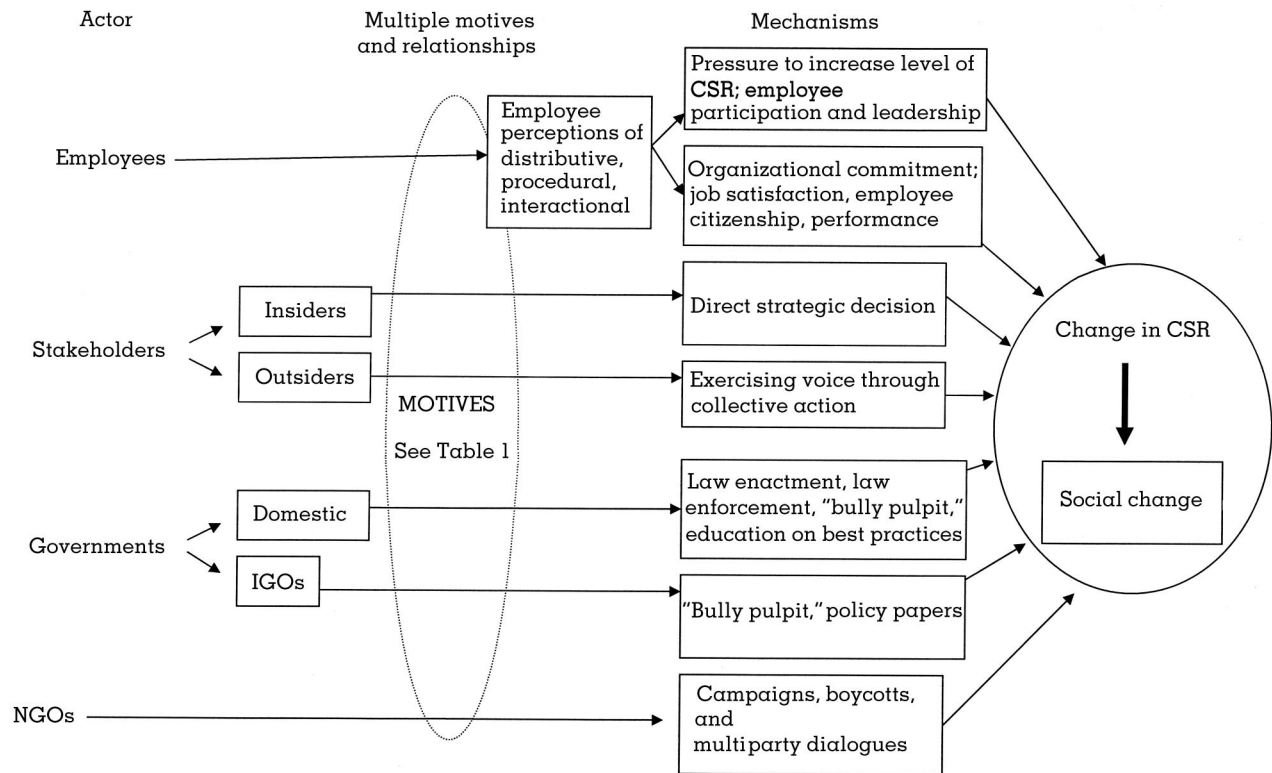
Actor

Multiple motives and relationships

Mechanisms

Employees

Employee perceptions of distributive, procedural, interactional

Pressure to increase level of CSR; employee participation and leadership

Organizational commitment; job satisfaction, employee citizenship, performance

Stakeholders

Insiders

Outsiders

Direct strategic decision

Exercising voice through collective action

MOTIVES

See Table 1

Change in CSR

Social change

Governments

Domestic

IGOs

Law enactment, law enforcement, "bully pulpit," education on best practices

"Bully pulpit," policy papers

NGOs

Campaigns, boycotts, and multiparty dialogues